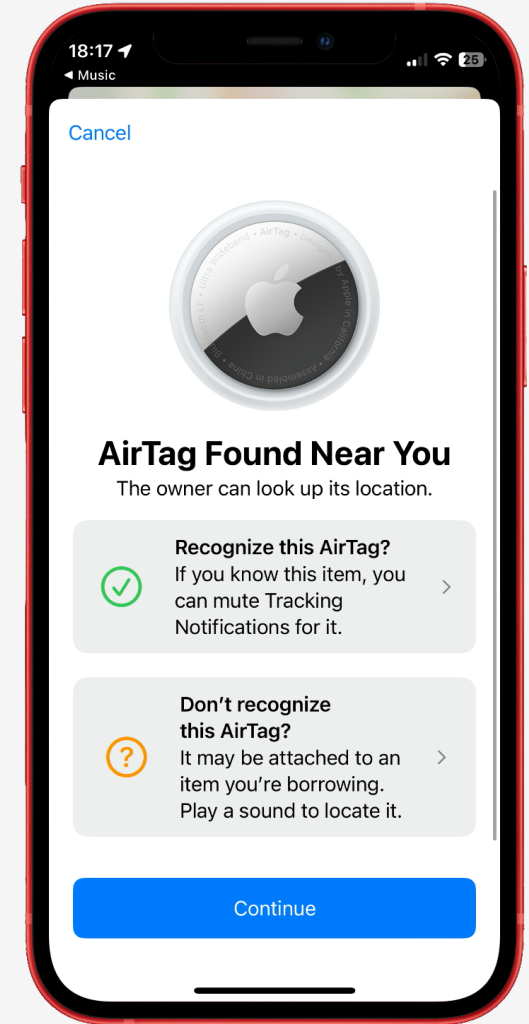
18:17
◀ Music
25

Cancel

Ultra Wideband · AirTag · Designed by Apple in California · Assembled in China · Bluetooth LE

AirTag Found Near You
The owner can look up its location.

Recognize this AirTag?
If you know this item, you can mute Tracking Notifications for it.

Don't recognize this AirTag?
It may be attached to an item you're borrowing. Play a sound to locate it.

Continue